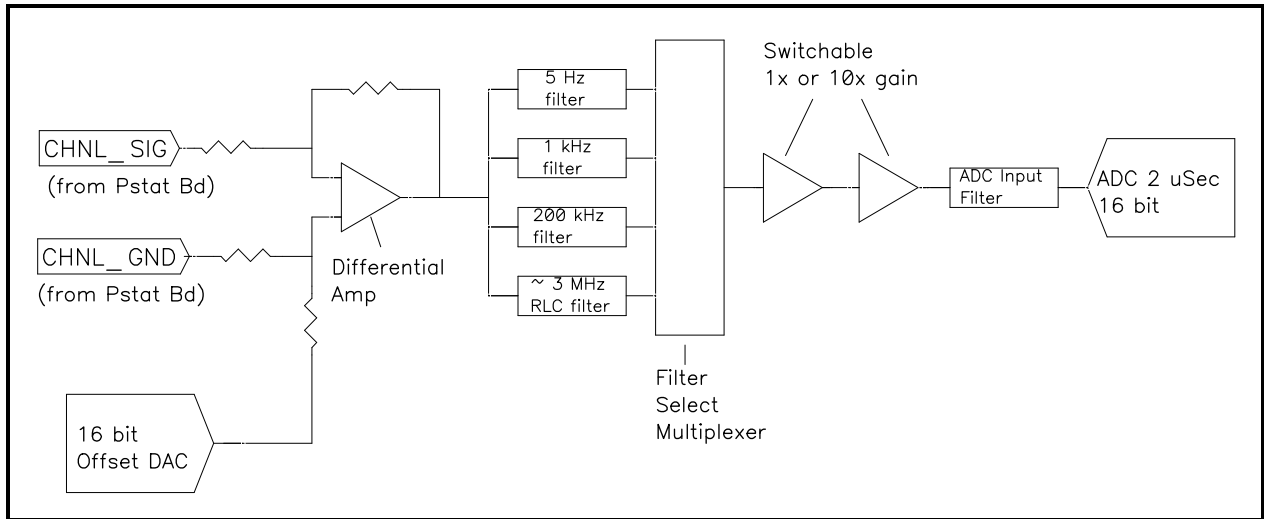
CHNL_ SIG
(from Pstat Bd)

CHNL_ GND
(from Pstat Bd)

Differential Amp

16 bit Offset DAC

5 Hz filter

1 kHz filter

200 kHz filter

~ 3 MHz RLC filter

Filter Select Multiplexer

Switchable 1x or 10x gain

ADC Input Filter

ADC 2 uSec 16 bit